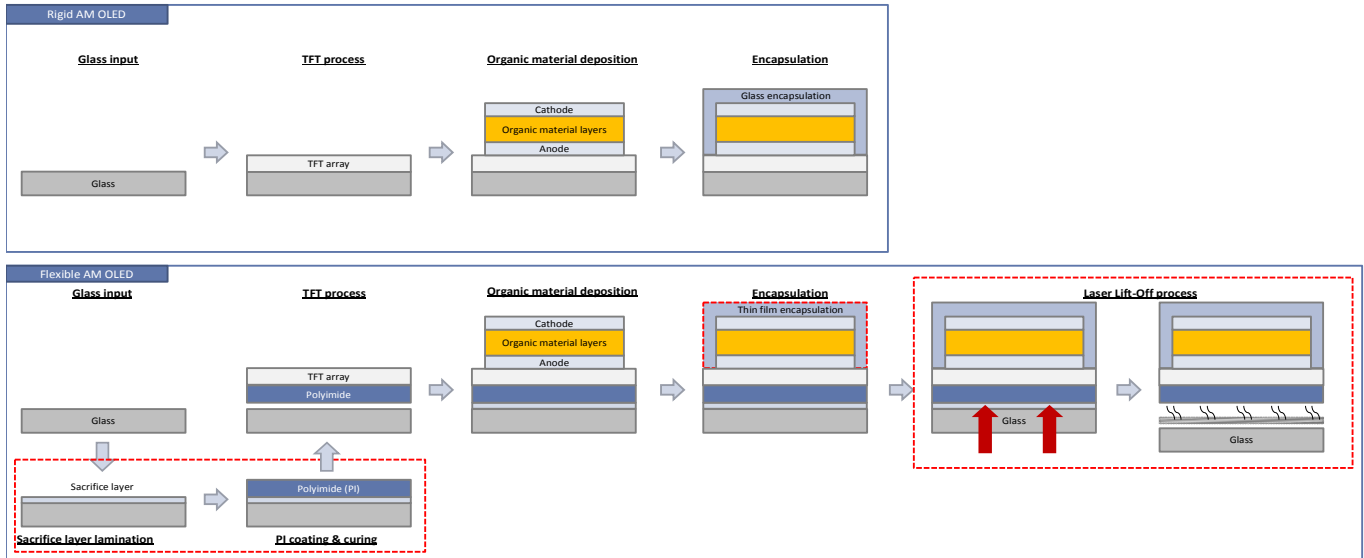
Rigid AM OLED

Glass input

Glass

TFT process

TFT array

Organic material deposition

Cathode

Organic material layers

Anode

Encapsulation

Glass encapsulation

Flexible AM OLED

Glass input

Glass

Sacrifice layer

Sacrifice layer lamination

TFT process

TFT array

Polyimide

Polyimide (PI)

PI coating & curing

Organic material deposition

Cathode

Organic material layers

Anode

Encapsulation

Thin film encapsulation

Laser Lift-Off process

Glass

Glass